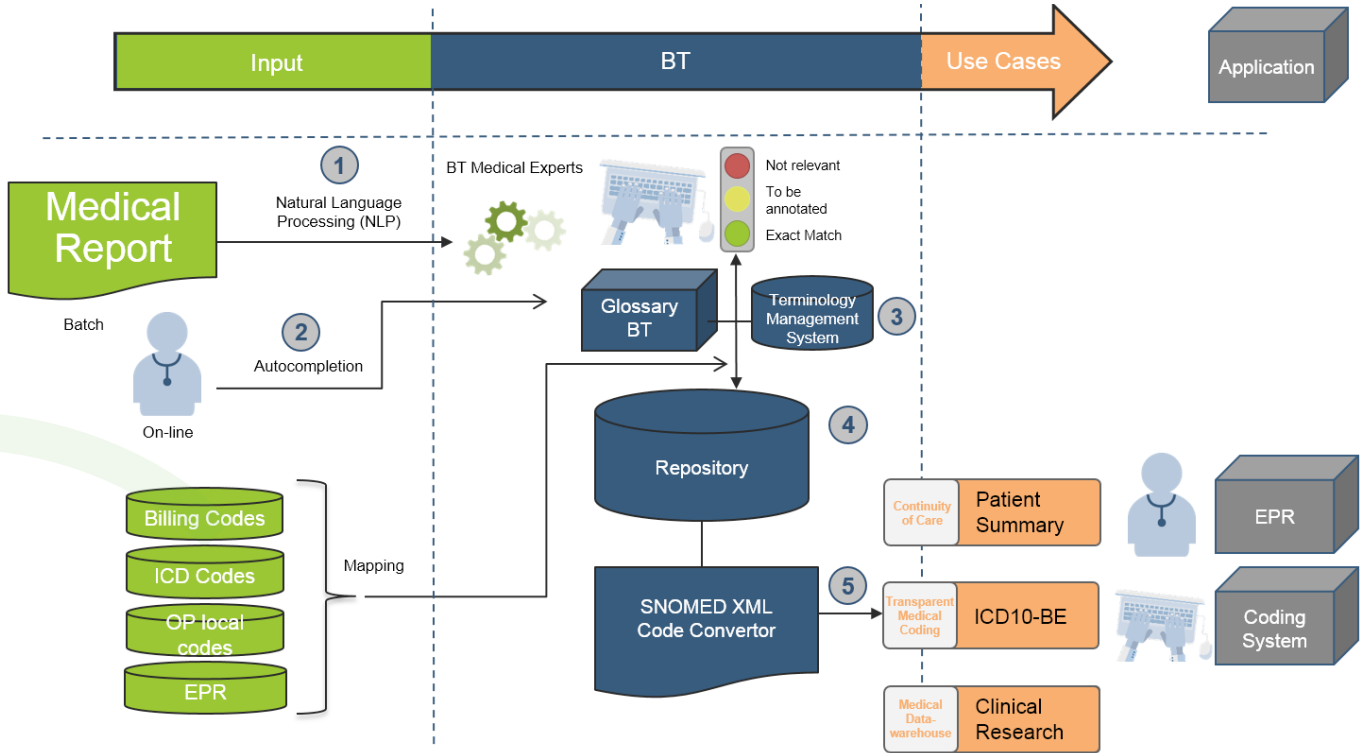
Input

BT

Use Cases

Application

1

Natural Language Processing (NLP)

Medical Report

Batch

2

Autocompletion

On-line

BT Medical Experts

Not relevant

To be annotated

Exact Match

Glossary BT

Terminology Management System

3

Repository

4

Billing Codes

ICD Codes

OP local codes

EPR

Mapping

SNOMED XML Code Convertor

5

Continuity of Care

Patient Summary

EPR

Transparent Medical Coding

ICD10-BE

Coding System

Medical Data-warehouse

Clinical Research